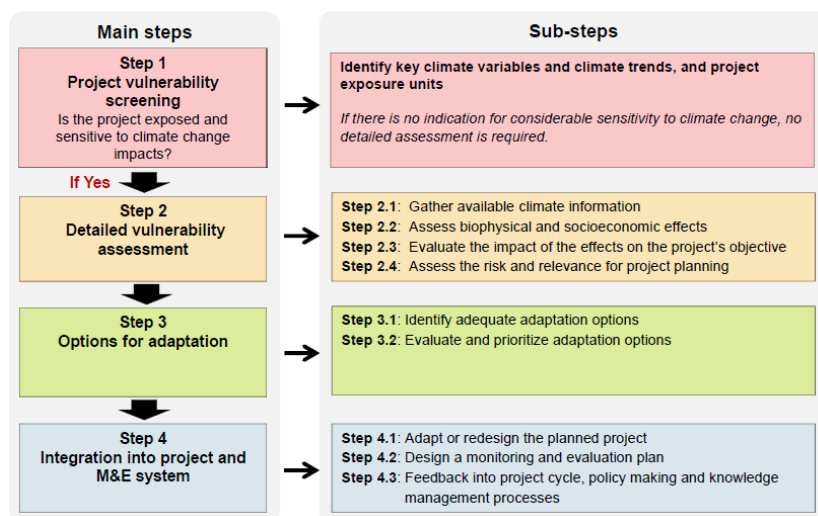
Main steps

Step 1
Project vulnerability screening
Is the project exposed and sensitive to climate change impacts?

If Yes

Step 2
Detailed vulnerability assessment

Step 3
Options for adaptation

Step 4
Integration into project and M&E system

Sub-steps

Identify key climate variables and climate trends, and project exposure units

If there is no indication for considerable sensitivity to climate change, no detailed assessment is required.

Step 2.1: Gather available climate information
Step 2.2: Assess biophysical and socioeconomic effects
Step 2.3: Evaluate the impact of the effects on the project's objective
Step 2.4: Assess the risk and relevance for project planning

Step 3.1: Identify adequate adaptation options
Step 3.2: Evaluate and prioritize adaptation options

Step 4.1: Adapt or redesign the planned project
Step 4.2: Design a monitoring and evaluation plan
Step 4.3: Feedback into project cycle, policy making and knowledge management processes